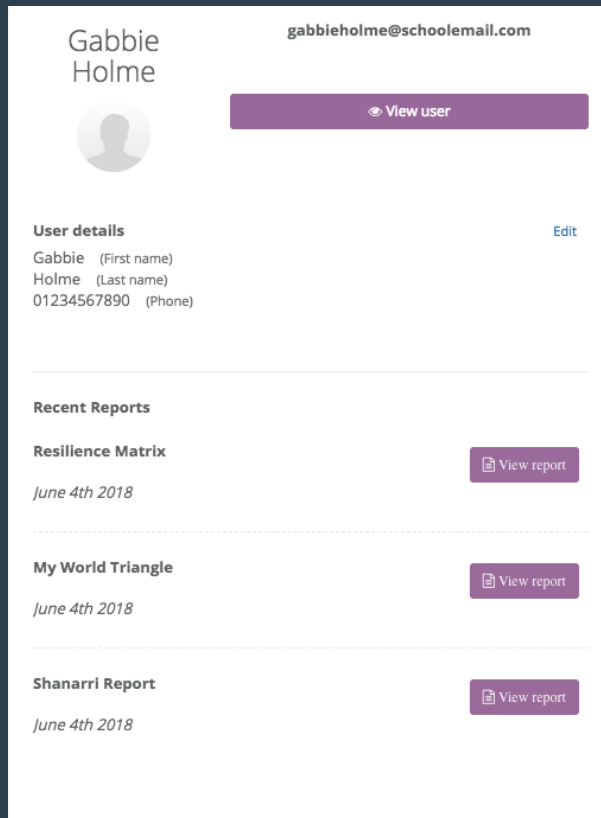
Gabbie Holme

gabbieholme@schoolemail.com

View user

User details

Edit

Gabbie (First name)
Holme (Last name)
01234567890 (Phone)

Recent Reports

Resilience Matrix

View report

June 4th 2018

My World Triangle

View report

June 4th 2018

Shanarri Report

View report

June 4th 2018